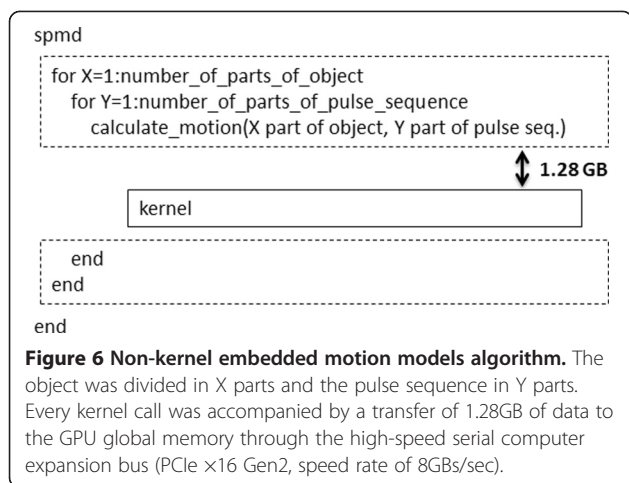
spmd

for X=1:number_of_parts_of_object
for Y=1:number_of_parts_of_pulse_sequence
calculate_motion(X part of object, Y part of pulse seq.)

1.28 GB

kernel

end
end

end

**Figure 6 Non-kernel embedded motion models algorithm.** The object was divided in X parts and the pulse sequence in Y parts. Every kernel call was accompanied by a transfer of 1.28GB of data to the GPU global memory through the high-speed serial computer expansion bus (PCIe ×16 Gen2, speed rate of 8GBs/sec).